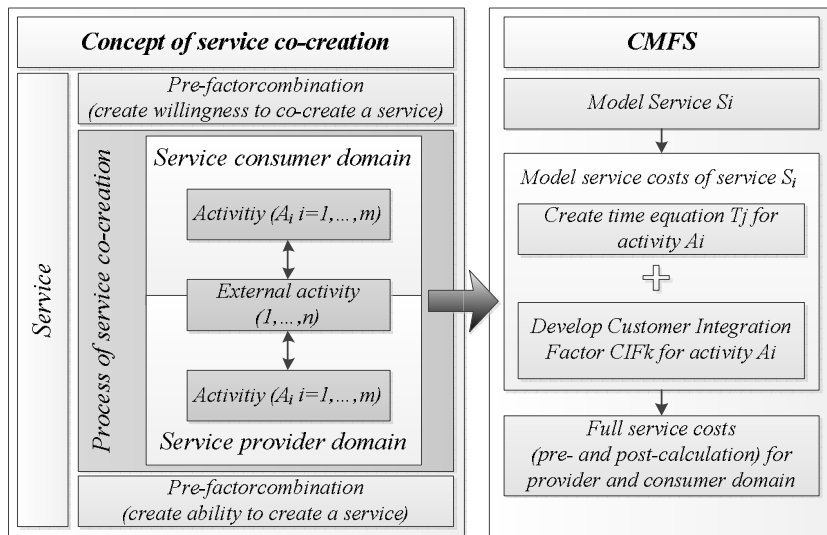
Concept of service co-creation

Service

Pre-factorcombination
(create willingness to co-create a service)

Process of service co-creation

Service consumer domain

Activitiy ($A_i$ i=1,…,m)

External activity
(1,…,n)

Activitiy ($A_i$ i=1,…,m)

Service provider domain

Pre-factorcombination
(create ability to create a service)

CMFS

Model Service Si

Model service costs of service $S_i$

Create time equation Tj for activity Ai

+

Develop Customer Integration Factor CIFk for activity Ai

Full service costs
(pre- and post-calculation) for provider and consumer domain